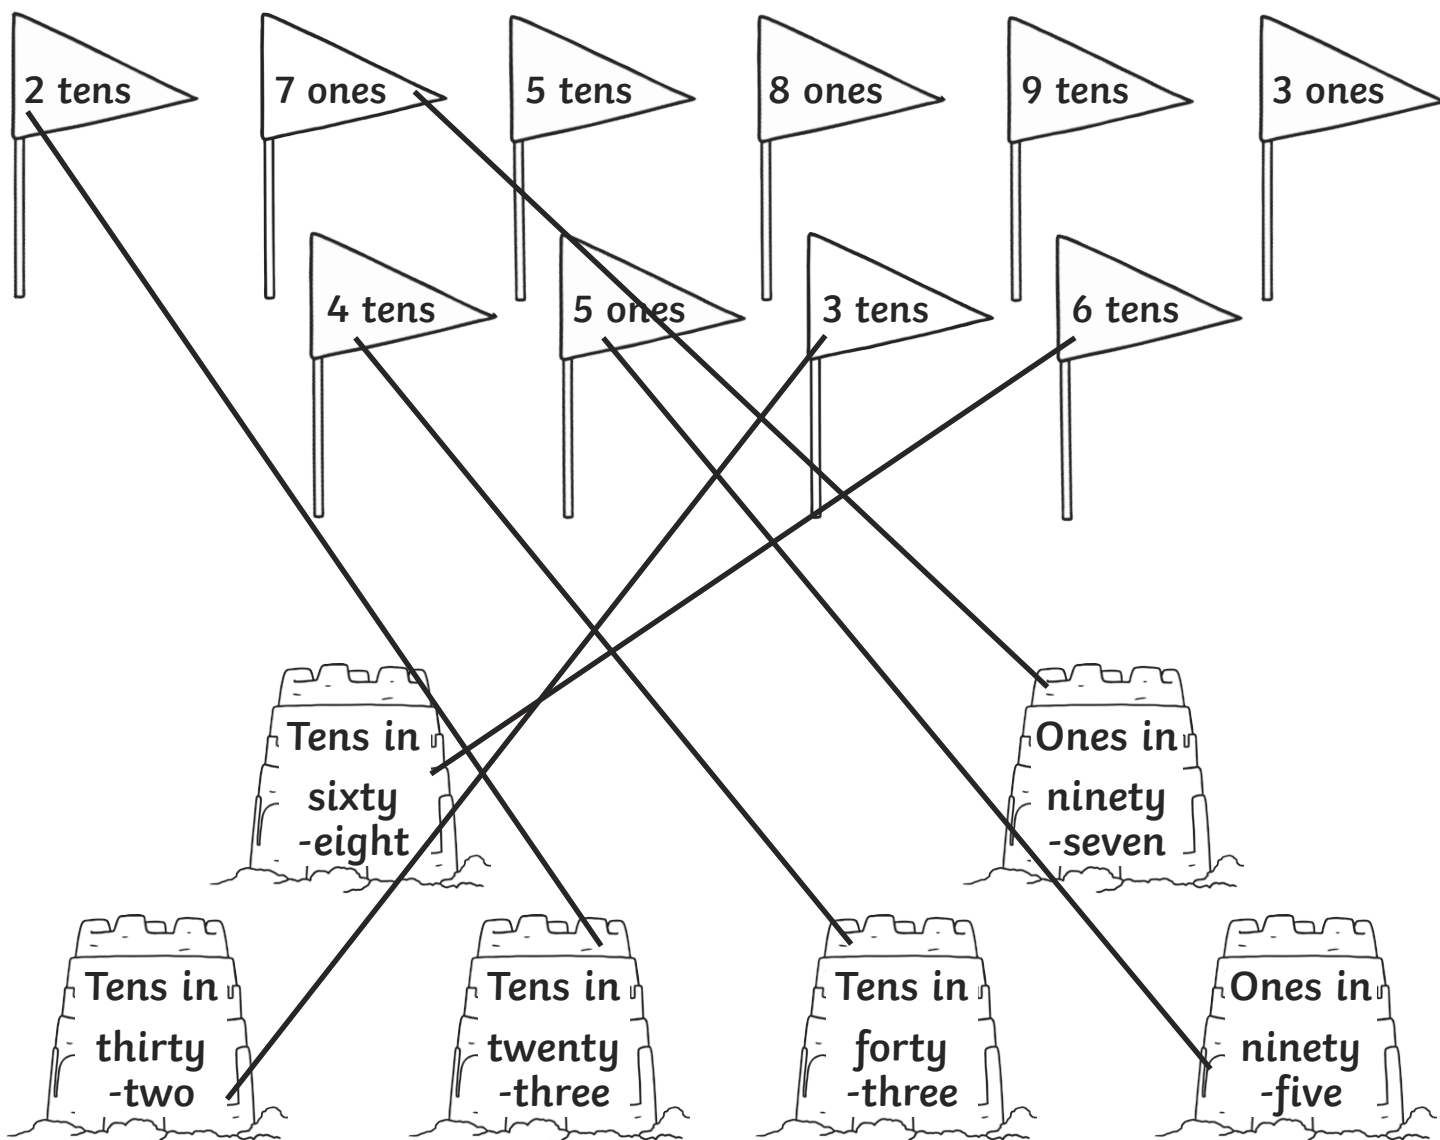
2 tens

7 ones

5 tens

8 ones

9 tens

3 ones

4 tens

5 ones

3 tens

6 tens

Tens in sixty -eight

Ones in ninety -seven

Tens in thirty -two

Tens in twenty -three

Tens in forty -three

Ones in ninety -five